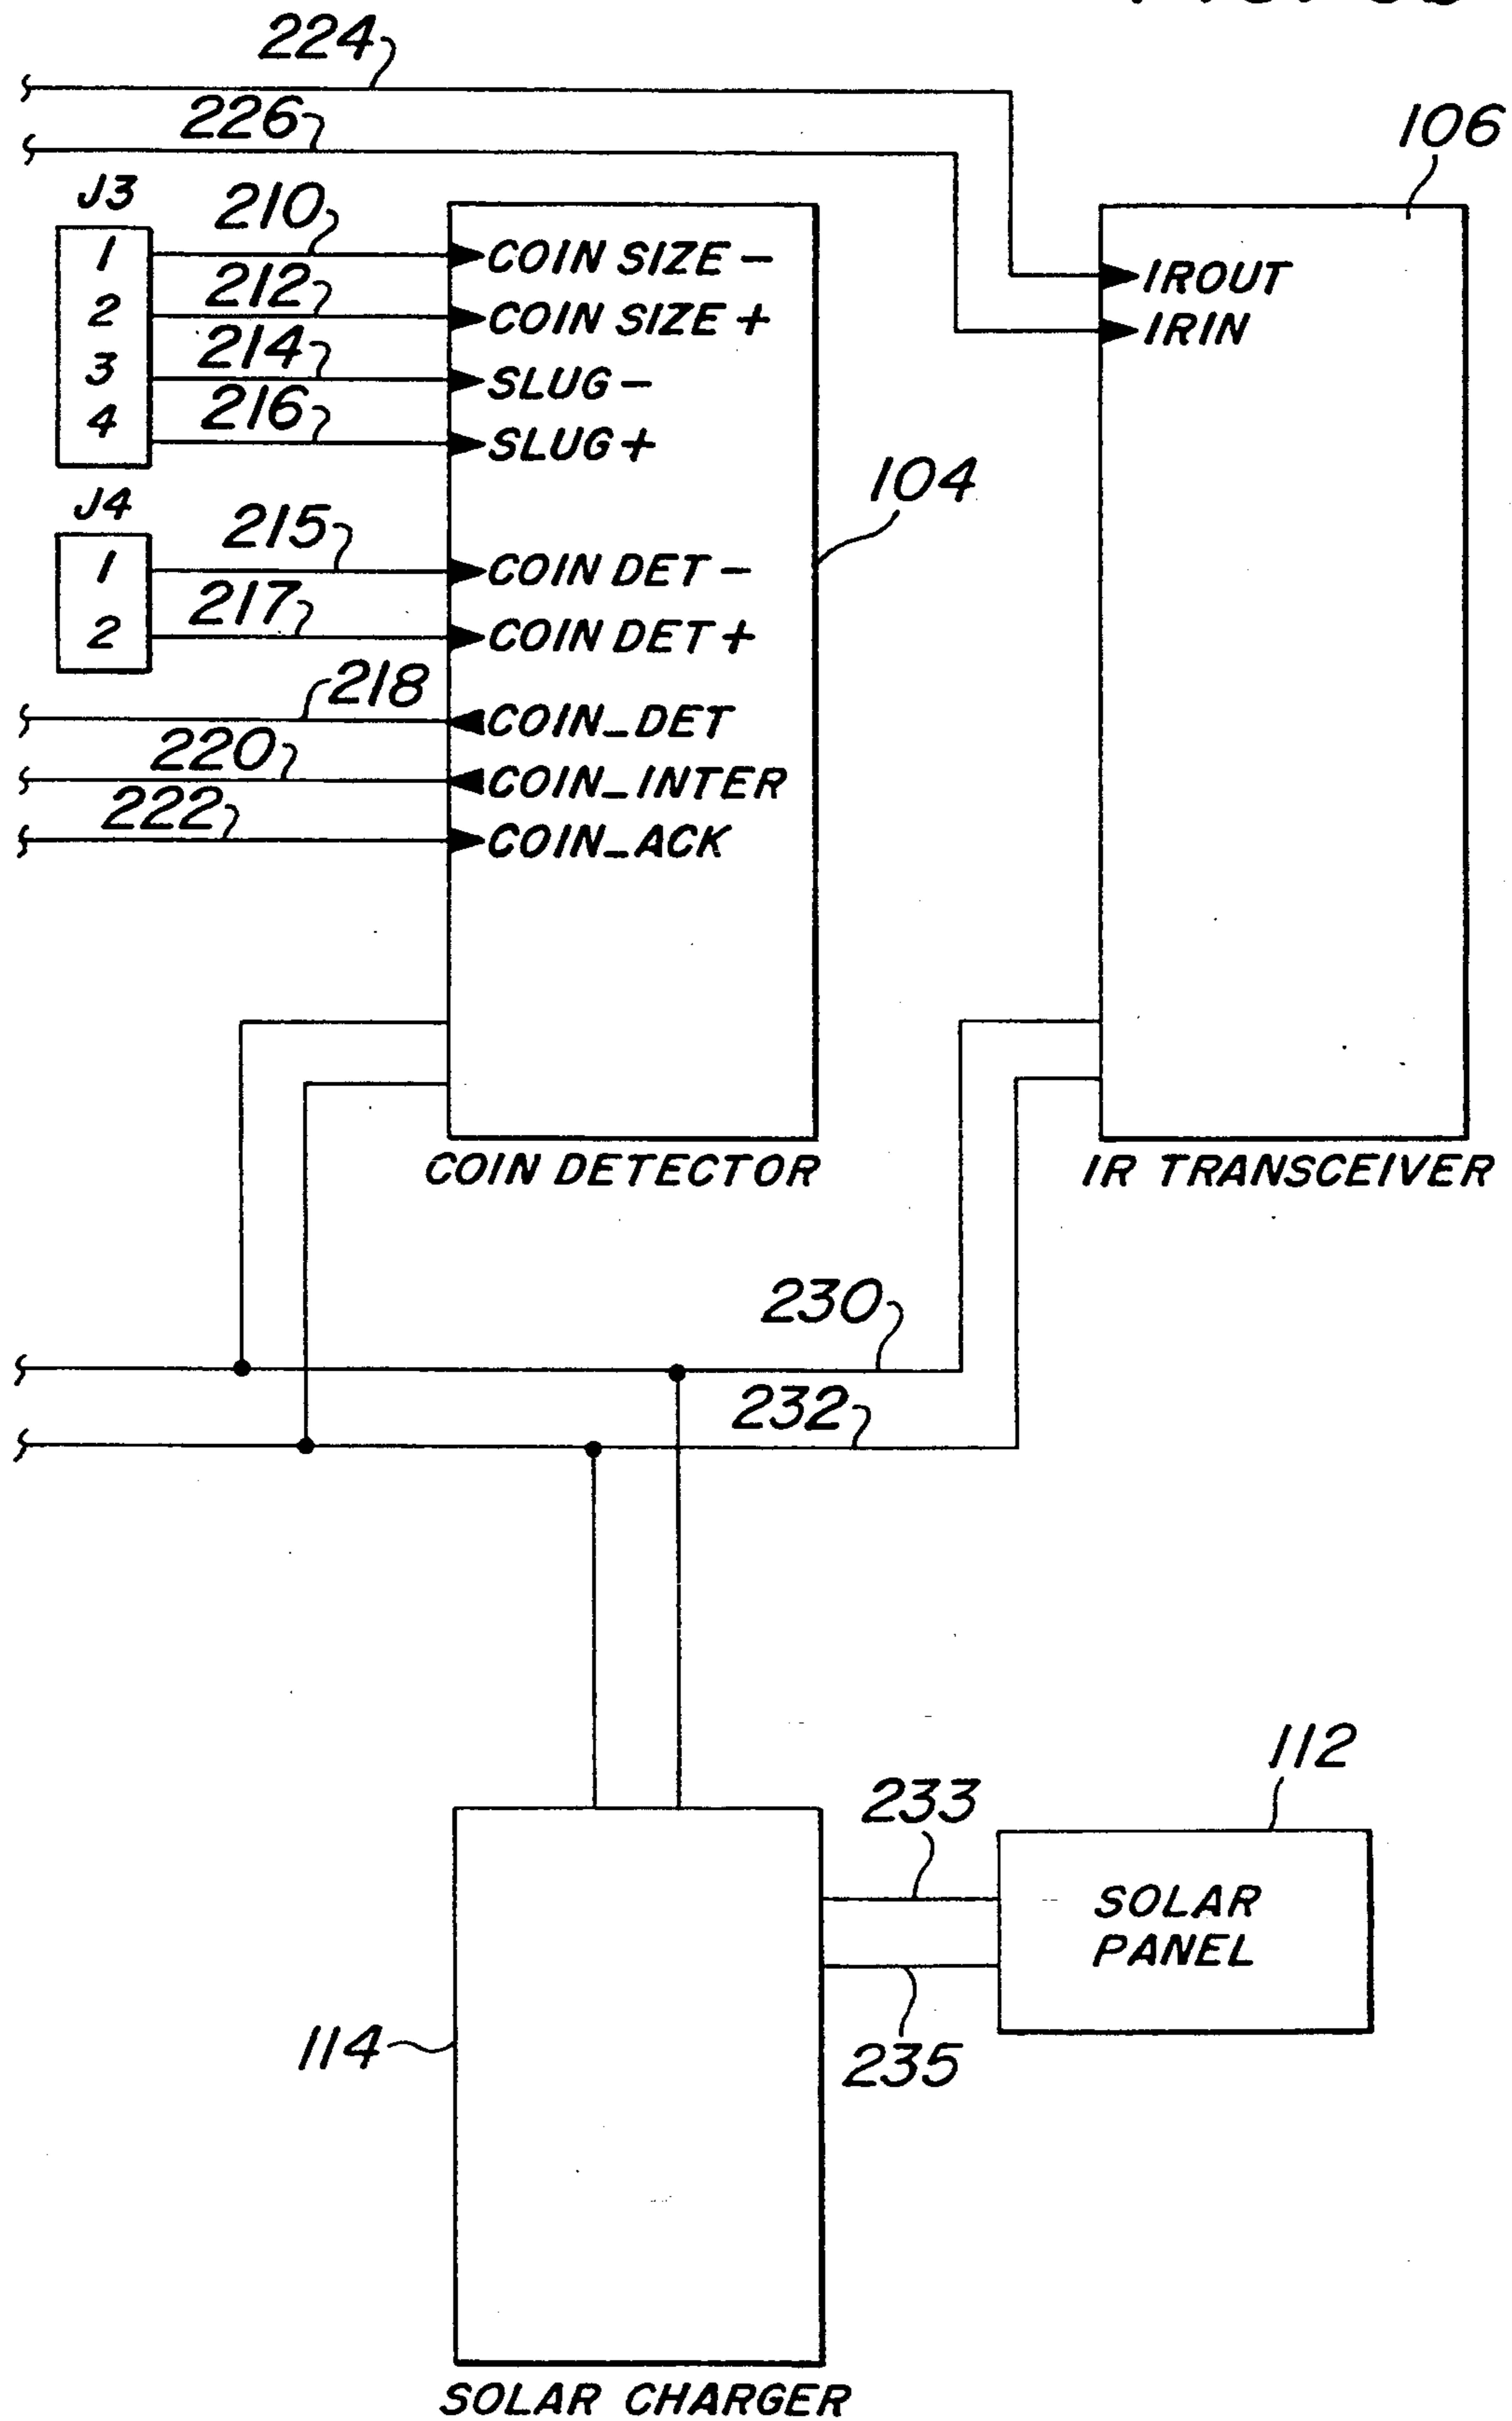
224
226
106
J3
210
1
COIN SIZE −
212
2
COIN SIZE +
214
3
SLUG −
216
4
SLUG +
IROUT
IRIN
104
J4
215
1
COIN DET −
217
2
COIN DET +
218
COIN_DET
220
COIN_INTER
222
COIN_ACK
COIN DETECTOR
IR TRANSCEIVER
230
232
112
233
SOLAR PANEL
114
235
SOLAR CHARGER